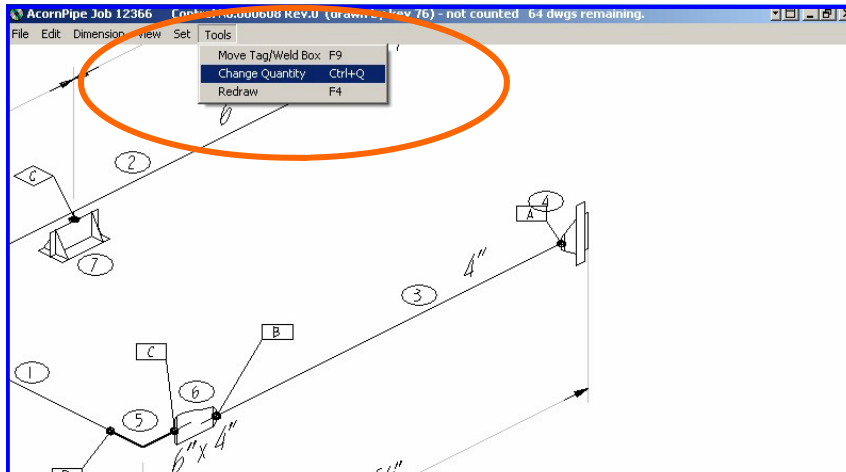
AcornPipe Job 12366 Contr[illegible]8.000608 Rev.0 (drawn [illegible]ey 76) - not counted 64 dwgs remaining.

File Edit Dimension View Set Tools

Move Tag/Weld Box F9
Change Quantity Ctrl+Q
Redraw F4

6

C

2

7

4

A

4"

3

B

C

1

6

5

6"x 4"

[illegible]